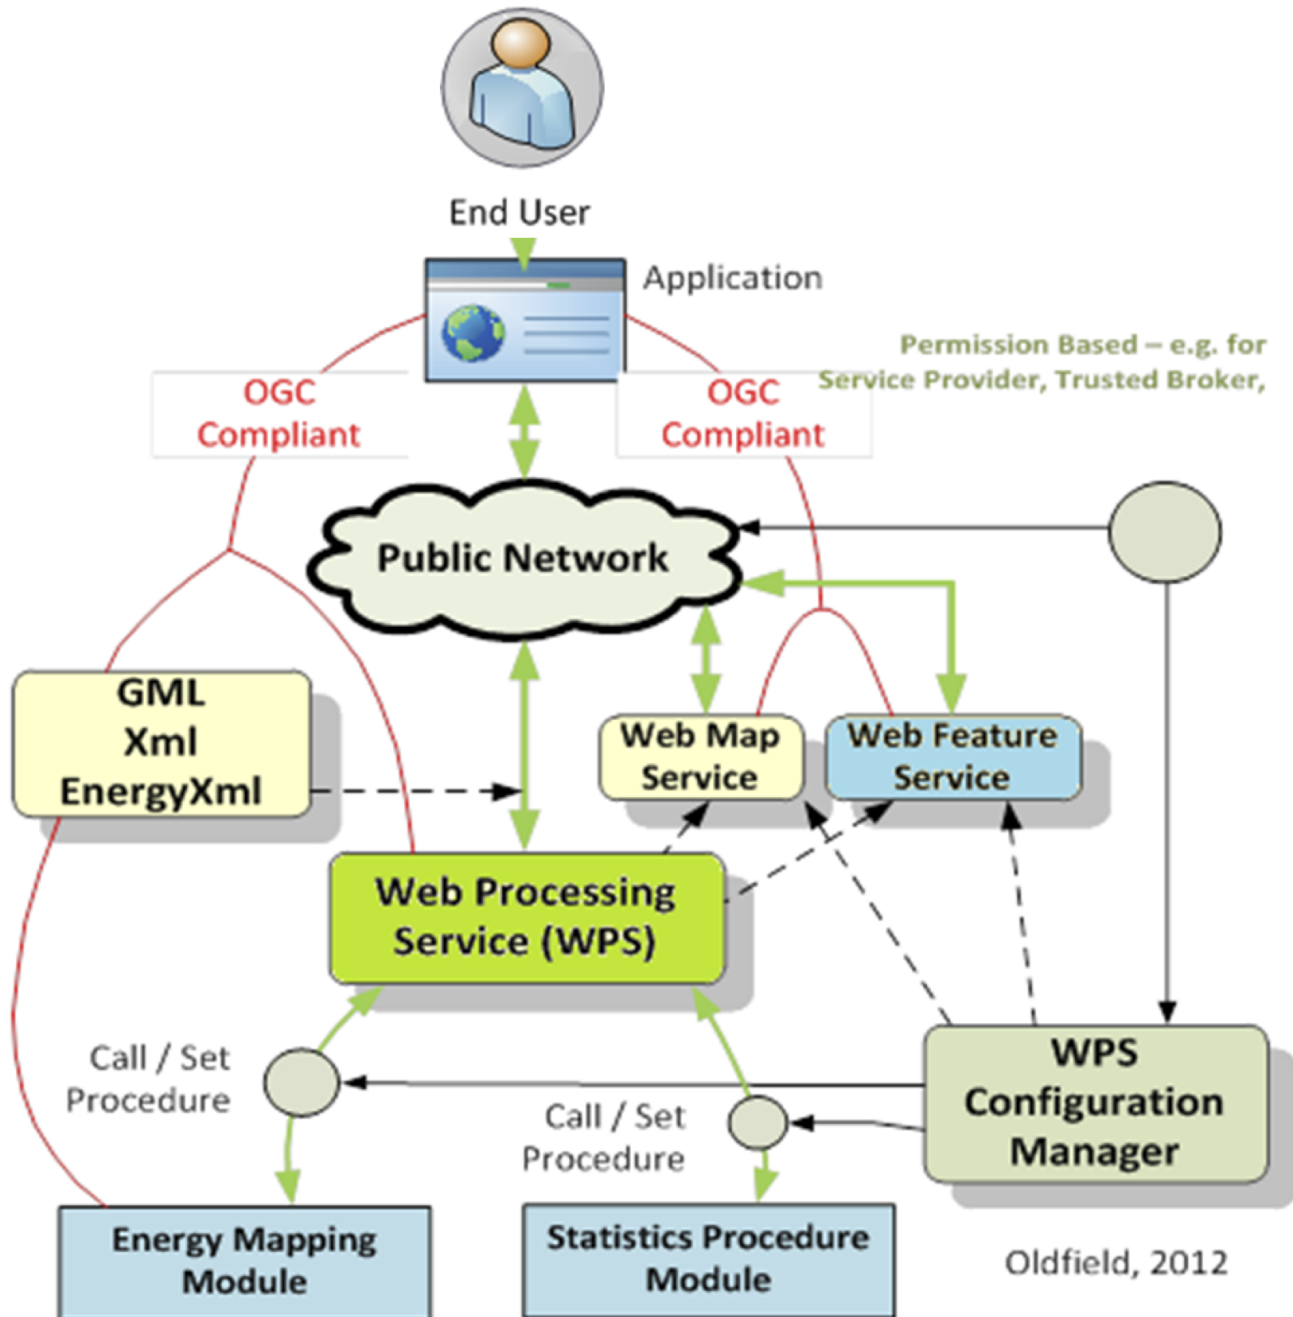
End User

Application

Permission Based – e.g. for Service Provider, Trusted Broker,

OGC Compliant

OGC Compliant

Public Network

GML Xml EnergyXml

Web Map Service

Web Feature Service

Web Processing Service (WPS)

Call / Set Procedure

Call / Set Procedure

WPS Configuration Manager

Energy Mapping Module

Statistics Procedure Module

Oldfield, 2012